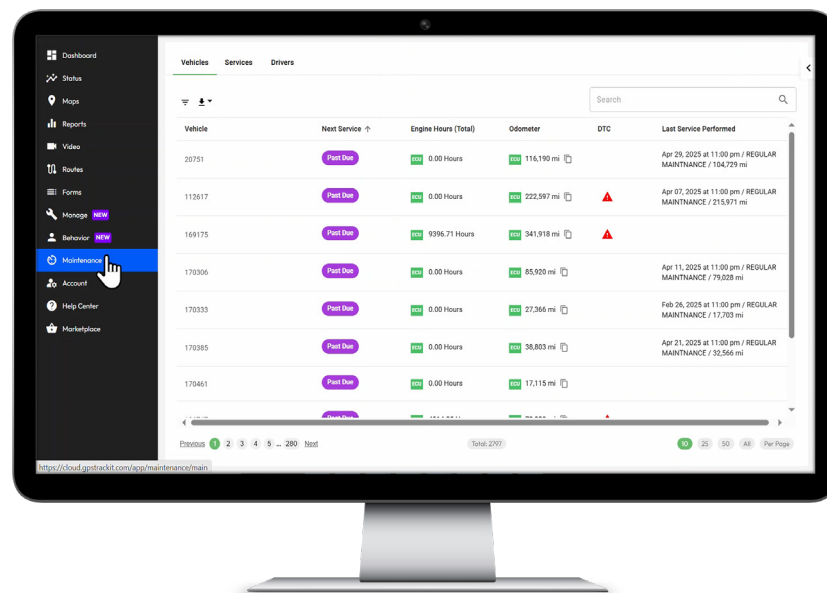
Dashboard
Status
Maps
Reports
Video
Routes
Forms
Manage NEW
Behavior NEW
Maintenance
Account
Help Center
Marketplace

Vehicles Services Drivers

Search

| Vehicle | Next Service ↑ | Engine Hours (Total) | Odometer | DTC | Last Service Performed |
|---|---|---|---|---|---|
| 20751 | Past Due | ECU 0.00 Hours | ECU 116,190 mi | | Apr 29, 2025 at 11:00 pm / REGULAR MAINTNANCE / 104,729 mi |
| 112617 | Past Due | ECU 0.00 Hours | ECU 222,597 mi | ▲ | Apr 07, 2025 at 11:00 pm / REGULAR MAINTNANCE / 215,971 mi |
| 169175 | Past Due | ECU 9396.71 Hours | ECU 341,918 mi | ▲ | |
| 170306 | Past Due | ECU 0.00 Hours | ECU 85,920 mi | | Apr 11, 2025 at 11:00 pm / REGULAR MAINTNANCE / 79,028 mi |
| 170333 | Past Due | ECU 0.00 Hours | ECU 27,366 mi | | Feb 26, 2025 at 11:00 pm / REGULAR MAINTNANCE / 17,703 mi |
| 170385 | Past Due | ECU 0.00 Hours | ECU 38,803 mi | | Apr 21, 2025 at 11:00 pm / REGULAR MAINTNANCE / 32,566 mi |
| 170461 | Past Due | ECU 0.00 Hours | ECU 17,115 mi | | |

Previous 1 2 3 4 5 ... 280 Next
Total: 2797
10 25 50 All Per Page

https://cloud.gpstrackit.com/app/maintenance/main